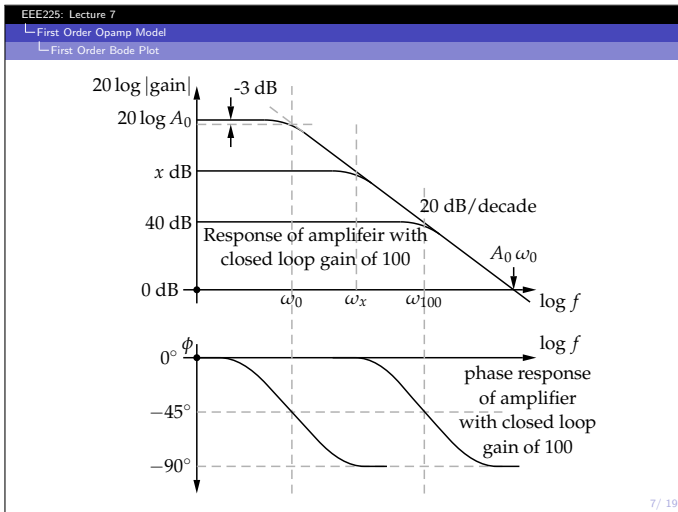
EEE225: Lecture 7
First Order Opamp Model
First Order Bode Plot

$20\log|\text{gain}|$

-3 dB

$20\log A_0$

$x$ dB

40 dB

20 dB/decade

Response of amplifeir with closed loop gain of 100

$A_0\,\omega_0$

0 dB

$\omega_0$

$\omega_x$

$\omega_{100}$

$\log f$

$\phi$

$0°$

$\log f$

phase response of amplifier with closed loop gain of 100

$-45°$

$-90°$

7/ 19